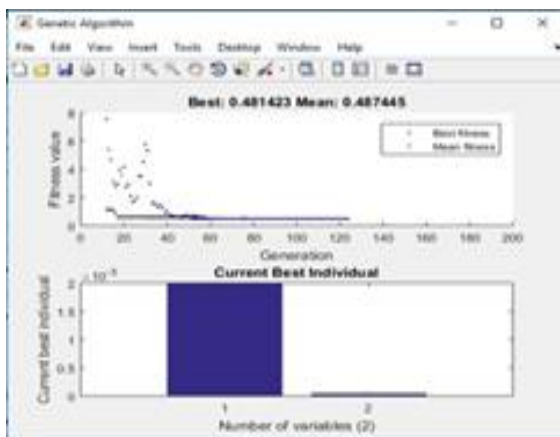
Genetic Algorithm

File Edit View Insert Tools Desktop Window Help

Best: 0.481423 Mean: 0.487445

Best fitness
Mean fitness

Fitness value

8
6
4
2
0

0 20 40 60 80 100 120 140 160 180 200

Generation

Current Best Individual

$\times 10^{-3}$

Current best individual

2
1.5
1
0.5
0

1 2

Number of variables (2)